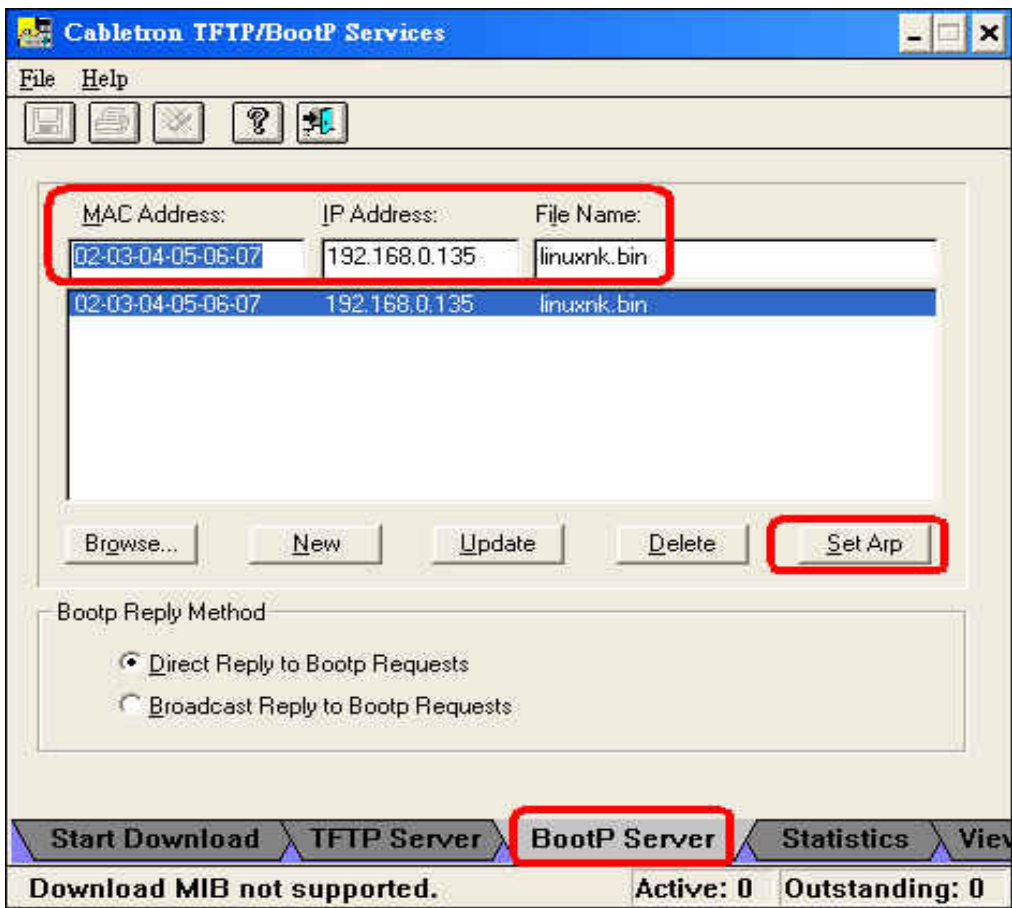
Cabletron TFTP/BootP Services

File Help

MAC Address: IP Address: File Name:

02-03-04-05-06-07 192.168.0.135 linuxnk.bin

02-03-04-05-06-07 192.168.0.135 linuxnk.bin

Browse... New Update Delete Set Arp

Bootp Reply Method

Direct Reply to Bootp Requests

Broadcast Reply to Bootp Requests

Start Download TFTP Server BootP Server Statistics View

Download MIB not supported. Active: 0 Outstanding: 0